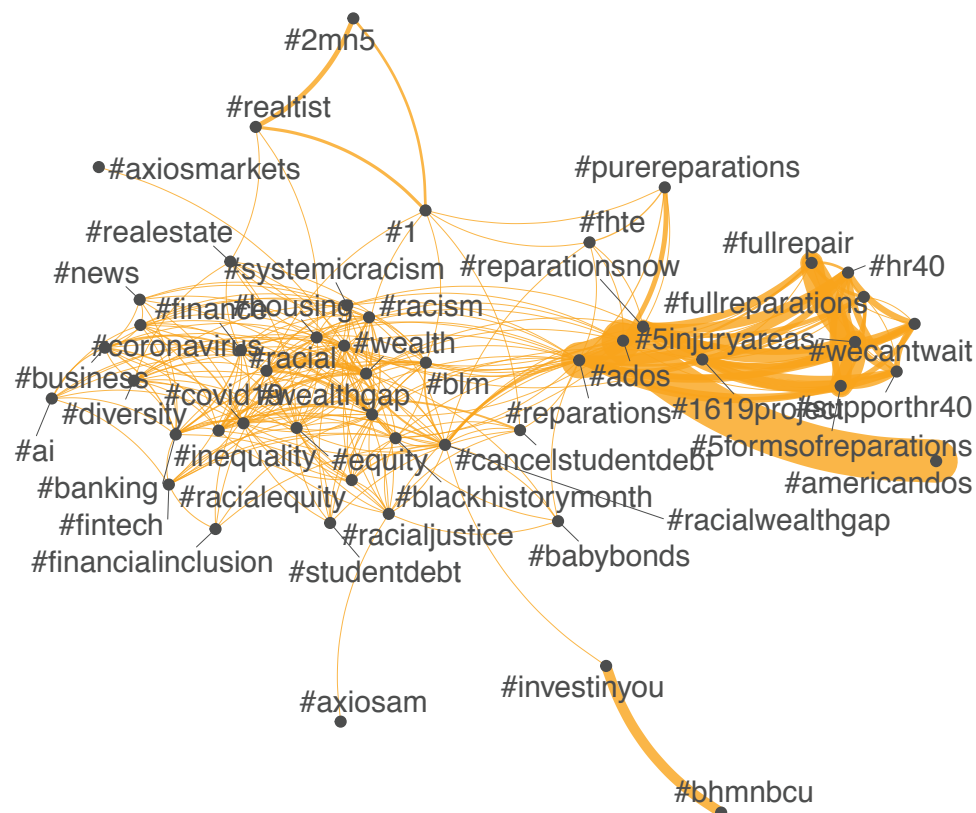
#2mn5
#realtist
#axiosmarkets
#purereparations
#1
#fhte
#realestate
#systemicracism
#reparationsnow
#fullrepair
#hr40
#news
#finance
#housing
#racism
#fullreparations
#5injuryareas
#coronavirus
#racial
#wealth
#wecantwait
#business
#ados
#covid19
#wealthgap
#blm
#diversity
#reparations
#1619project
#supporthr40
#ai
#inequality
#equity
#cancelstudentdebt
#5formsofreparations
#banking
#americandos
#racialequity
#blackhistorymonth
#fintech
#racialwealthgap
#racialjustice
#financialinclusion
#babybonds
#studentdebt
#investinyou
#axiosam
#bhmnbcu